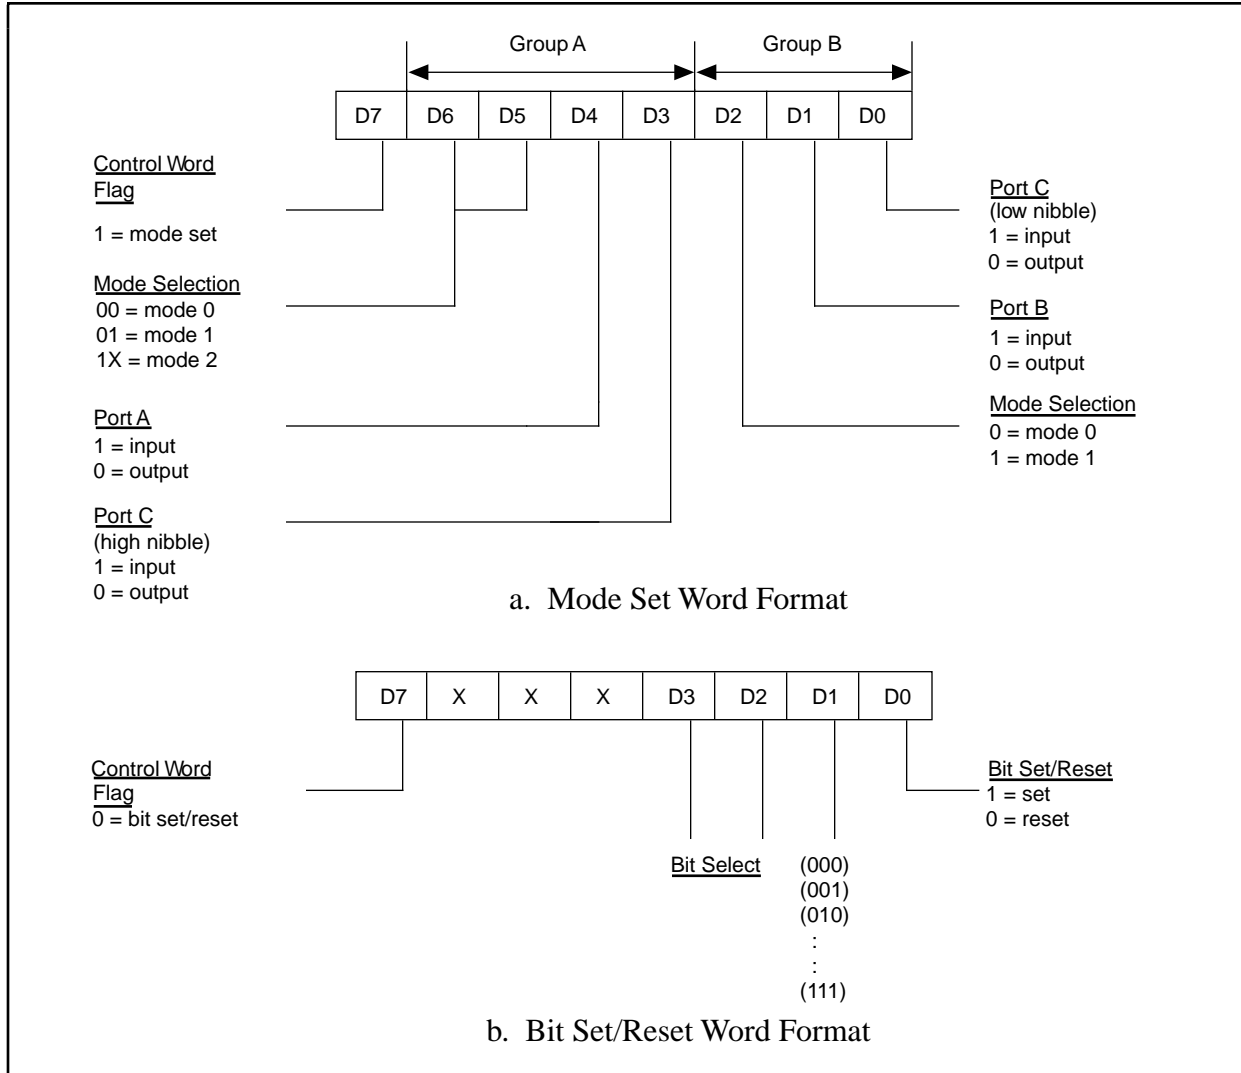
Group A

Group B

| D7 | D6 | D5 | D4 | D3 | D2 | D1 | D0 |
|---|---|---|---|---|---|---|---|

Control Word Flag

1 = mode set

Mode Selection
00 = mode 0
01 = mode 1
1X = mode 2

Port A
1 = input
0 = output

Port C
(high nibble)
1 = input
0 = output

Port C
(low nibble)
1 = input
0 = output

Port B
1 = input
0 = output

Mode Selection
0 = mode 0
1 = mode 1

a. Mode Set Word Format

| D7 | X | X | X | D3 | D2 | D1 | D0 |
|---|---|---|---|---|---|---|---|

Control Word Flag
0 = bit set/reset

Bit Select

(000)
(001)
(010)
:
:
(111)

Bit Set/Reset
1 = set
0 = reset

b. Bit Set/Reset Word Format